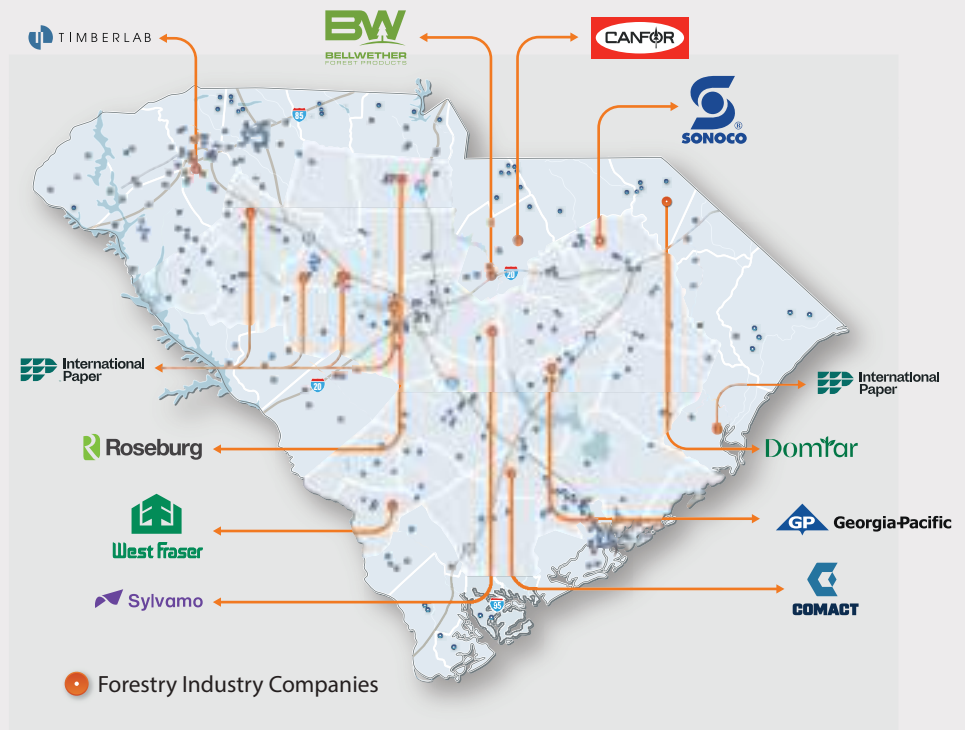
TIMBERLAB

BW
BELLWETHER
FOREST PRODUCTS

CANFOR

SONOCO

85

20

International Paper

International Paper

20

Roseburg

Domtar

West Fraser

GP Georgia-Pacific

Sylvamo

COMACT

95

Forestry Industry Companies